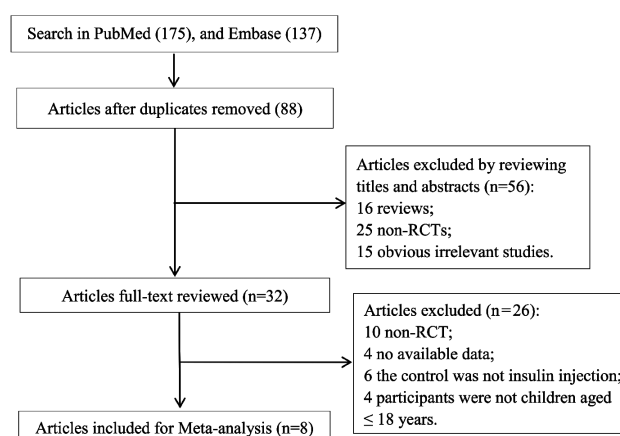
Search in PubMed (175), and Embase (137)

Articles after duplicates removed (88)

Articles excluded by reviewing titles and abstracts (n=56):
16 reviews;
25 non-RCTs;
15 obvious irrelevant studies.

Articles full-text reviewed (n=32)

Articles excluded (n=26):
10 non-RCT;
4 no available data;
6 the control was not insulin injection;
4 participants were not children aged ≤ 18 years.

Articles included for Meta-analysis (n=8)